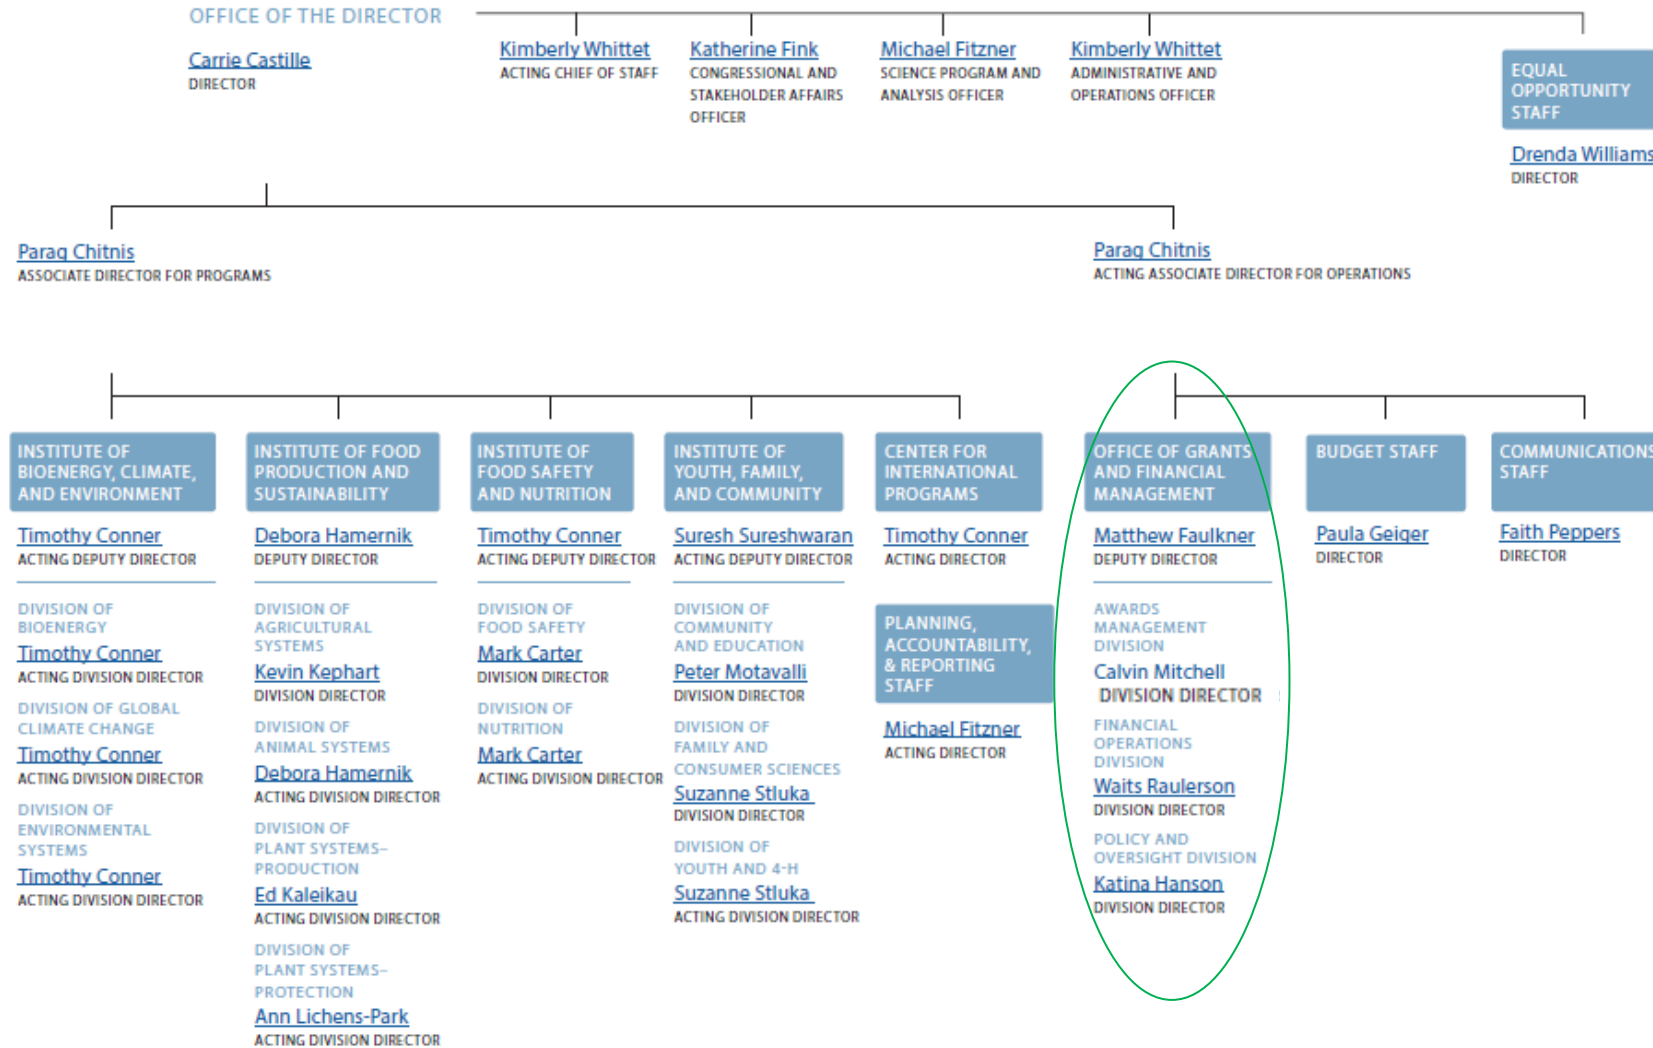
OFFICE OF THE DIRECTOR

Carrie Castille
DIRECTOR

Kimberly Whittet
ACTING CHIEF OF STAFF

Katherine Fink
CONGRESSIONAL AND STAKEHOLDER AFFAIRS OFFICER

Michael Fitzner
SCIENCE PROGRAM AND ANALYSIS OFFICER

Kimberly Whittet
ADMINISTRATIVE AND OPERATIONS OFFICER

EQUAL OPPORTUNITY STAFF

Drenda Williams
DIRECTOR

Parag Chitnis
ASSOCIATE DIRECTOR FOR PROGRAMS

Parag Chitnis
ACTING ASSOCIATE DIRECTOR FOR OPERATIONS

INSTITUTE OF BIOENERGY, CLIMATE, AND ENVIRONMENT

Timothy Conner
ACTING DEPUTY DIRECTOR

DIVISION OF BIOENERGY
Timothy Conner
ACTING DIVISION DIRECTOR

DIVISION OF GLOBAL CLIMATE CHANGE
Timothy Conner
ACTING DIVISION DIRECTOR

DIVISION OF ENVIRONMENTAL SYSTEMS
Timothy Conner
ACTING DIVISION DIRECTOR

INSTITUTE OF FOOD PRODUCTION AND SUSTAINABILITY

Debora Hamernik
DEPUTY DIRECTOR

DIVISION OF AGRICULTURAL SYSTEMS
Kevin Kephart
DIVISION DIRECTOR

DIVISION OF ANIMAL SYSTEMS
Debora Hamernik
ACTING DIVISION DIRECTOR

DIVISION OF PLANT SYSTEMS–PRODUCTION
Ed Kaleikau
ACTING DIVISION DIRECTOR

DIVISION OF PLANT SYSTEMS–PROTECTION
Ann Lichens-Park
ACTING DIVISION DIRECTOR

INSTITUTE OF FOOD SAFETY AND NUTRITION

Timothy Conner
ACTING DEPUTY DIRECTOR

DIVISION OF FOOD SAFETY
Mark Carter
DIVISION DIRECTOR

DIVISION OF NUTRITION
Mark Carter
ACTING DIVISION DIRECTOR

INSTITUTE OF YOUTH, FAMILY, AND COMMUNITY

Suresh Sureshwaran
ACTING DEPUTY DIRECTOR

DIVISION OF COMMUNITY AND EDUCATION
Peter Motavalli
DIVISION DIRECTOR

DIVISION OF FAMILY AND CONSUMER SCIENCES
Suzanne Stluka
DIVISION DIRECTOR

DIVISION OF YOUTH AND 4-H
Suzanne Stluka
ACTING DIVISION DIRECTOR

CENTER FOR INTERNATIONAL PROGRAMS

Timothy Conner
ACTING DIRECTOR

PLANNING, ACCOUNTABILITY, & REPORTING STAFF

Michael Fitzner
ACTING DIRECTOR

OFFICE OF GRANTS AND FINANCIAL MANAGEMENT

Matthew Faulkner
DEPUTY DIRECTOR

AWARDS MANAGEMENT DIVISION
Calvin Mitchell
DIVISION DIRECTOR

FINANCIAL OPERATIONS DIVISION
Waits Raulerson
DIVISION DIRECTOR

POLICY AND OVERSIGHT DIVISION
Katina Hanson
DIVISION DIRECTOR

BUDGET STAFF

Paula Geiger
DIRECTOR

COMMUNICATIONS STAFF

Faith Peppers
DIRECTOR